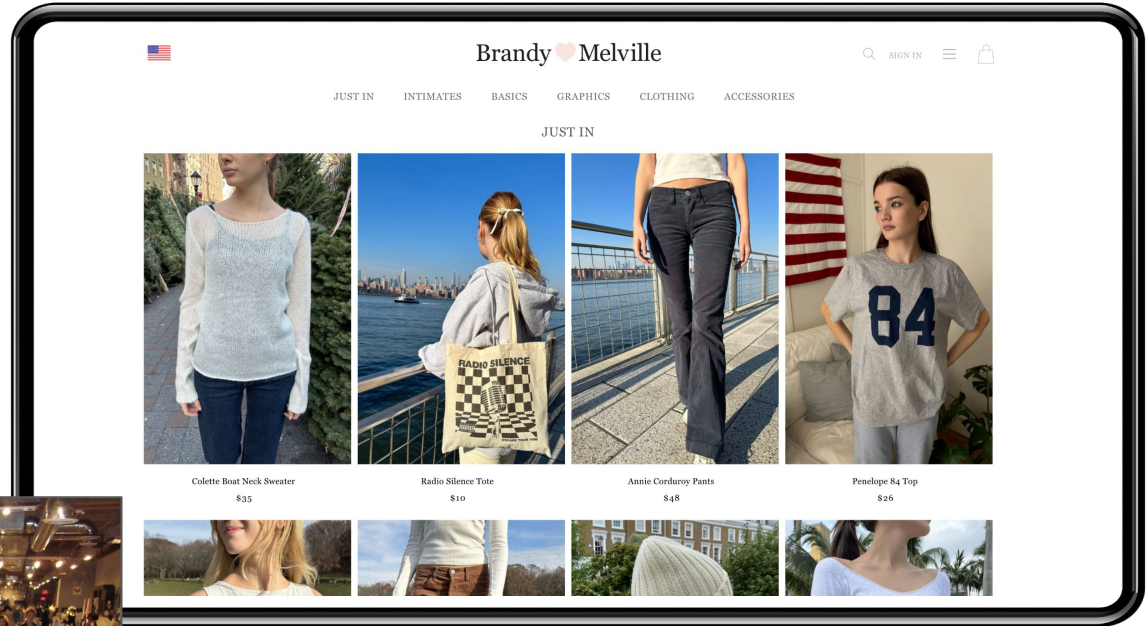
Brandy Melville

SIGN IN

JUST IN INTIMATES BASICS GRAPHICS CLOTHING ACCESSORIES

JUST IN

RADIO SILENCE

84

Colette Boat Neck Sweater
$35

Radio Silence Tote
$10

Annie Corduroy Pants
$48

Penelope 84 Top
$26